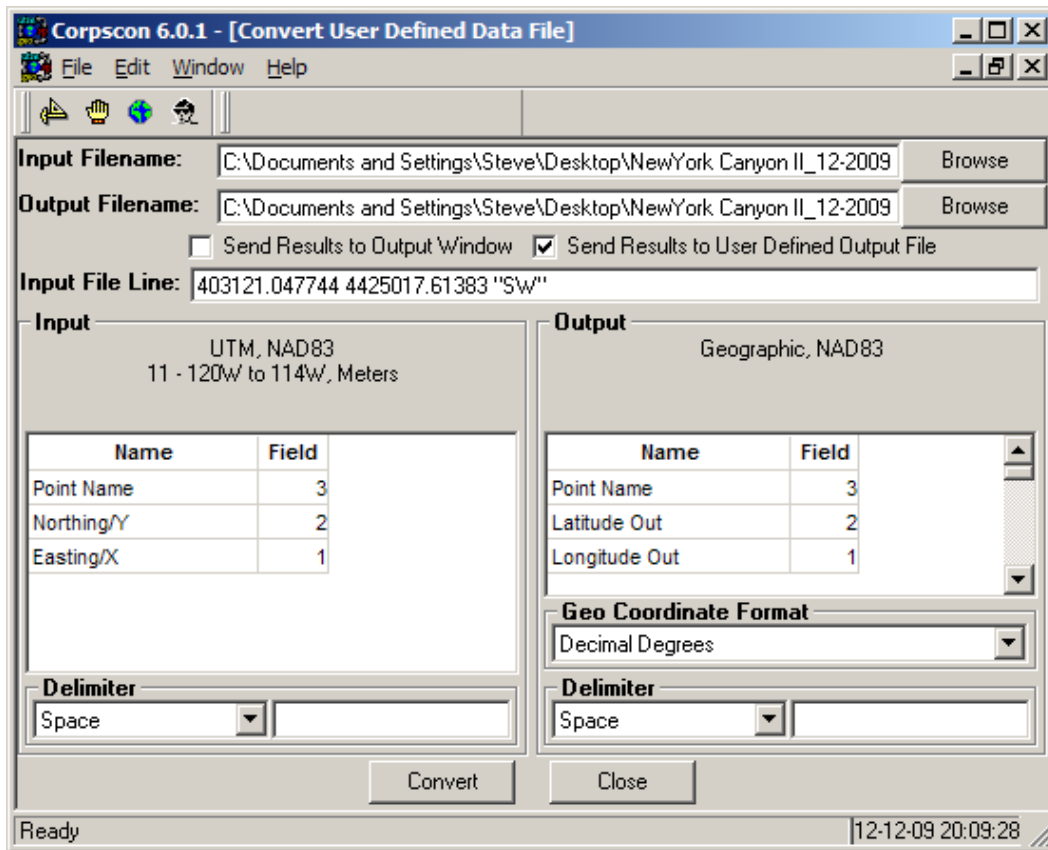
Corpscon 6.0.1 - [Convert User Defined Data File]

File Edit Window Help

Input Filename: C:\Documents and Settings\Steve\Desktop\NewYork Canyon II_12-2009 Browse

Output Filename: C:\Documents and Settings\Steve\Desktop\NewYork Canyon II_12-2009 Browse

Send Results to Output Window Send Results to User Defined Output File

Input File Line: 403121.047744 4425017.61383 "SW"

Input

UTM, NAD83
11 - 120W to 114W, Meters

| Name | Field |
|---|---|
| Point Name | 3 |
| Northing/Y | 2 |
| Easting/X | 1 |

Delimiter

Space

Output

Geographic, NAD83

| Name | Field |
|---|---|
| Point Name | 3 |
| Latitude Out | 2 |
| Longitude Out | 1 |

Geo Coordinate Format

Decimal Degrees

Delimiter

Space

Convert Close

Ready 12-12-09 20:09:28